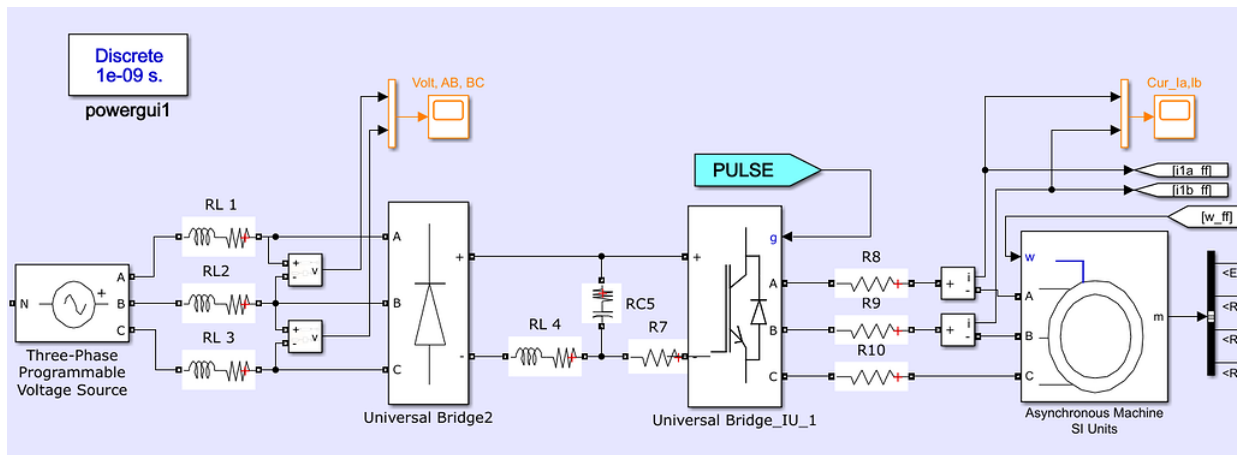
Discrete
1e-09 s.

powergui1

Volt, AB, BC

Cur_Ia,Ib

PULSE

[i1a_ff]

[i1b_ff]

[w_ff]

RL 1

RL2

RL 3

N

A

B

C

+

Three-Phase Programmable Voltage Source

+
-
v

+
-
v

A

B

C

+

-

Universal Bridge2

RC5

RL 4

R7

g

+

A

B

C

Universal Bridge_IU_1

R8

R9

R10

+
-
i

+
-
i

w

A

B

C

m

Asynchronous Machine
SI Units

<E

<R

<R

<R